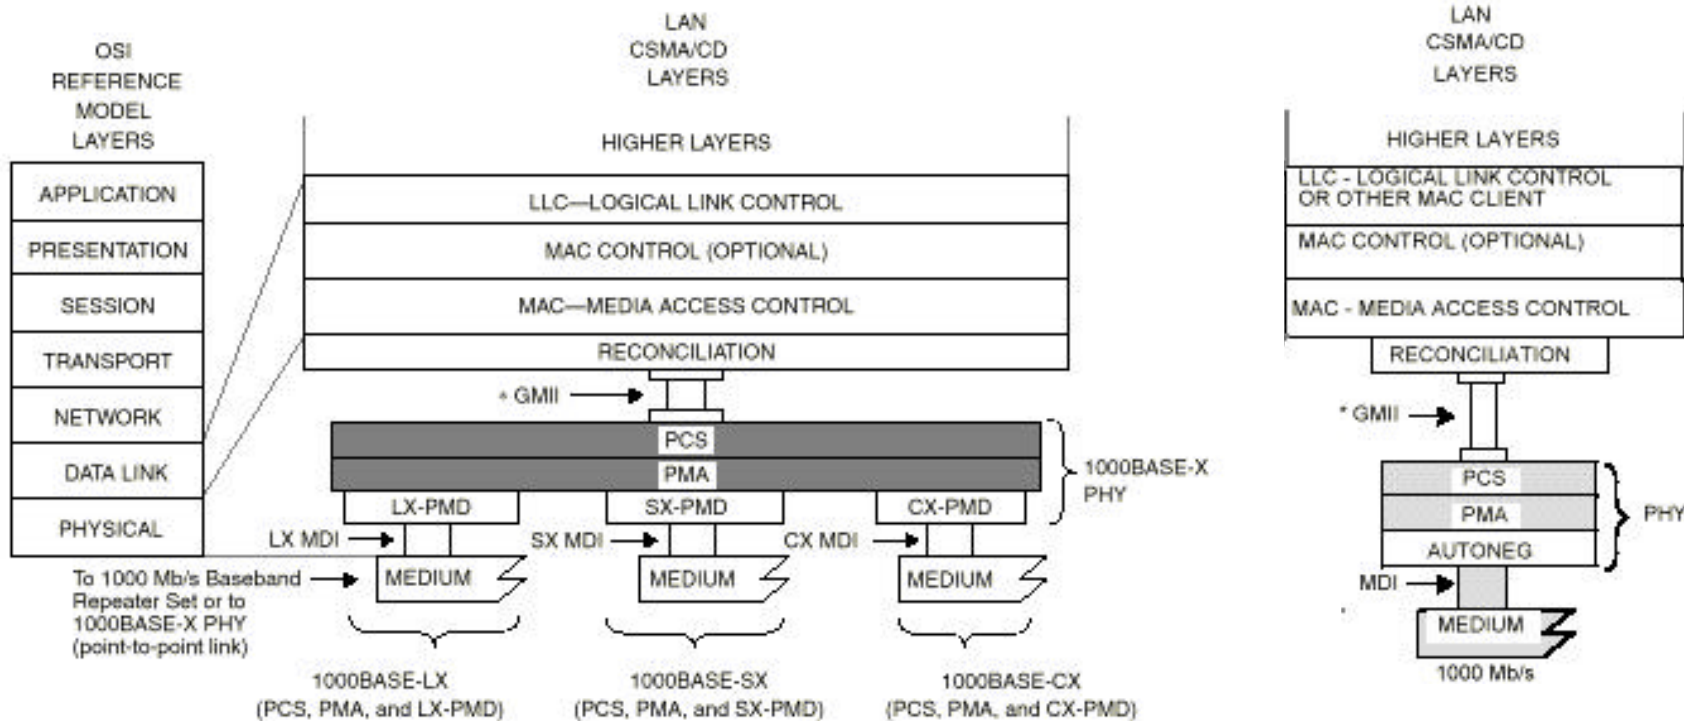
OSI REFERENCE MODEL LAYERS

APPLICATION
PRESENTATION
SESSION
TRANSPORT
NETWORK
DATA LINK
PHYSICAL

LAN CSMA/CD LAYERS

HIGHER LAYERS
LLC—LOGICAL LINK CONTROL
MAC CONTROL (OPTIONAL)
MAC—MEDIA ACCESS CONTROL
RECONCILIATION
* GMII
PCS
PMA
1000BASE-X PHY
LX-PMD
SX-PMD
CX-PMD
LX MDI
SX MDI
CX MDI
MEDIUM
MEDIUM
MEDIUM
To 1000 Mb/s Baseband Repeater Set or to 1000BASE-X PHY (point-to-point link)

1000BASE-LX (PCS, PMA, and LX-PMD)
1000BASE-SX (PCS, PMA, and SX-PMD)
1000BASE-CX (PCS, PMA, and CX-PMD)

LAN CSMA/CD LAYERS

HIGHER LAYERS
LLC - LOGICAL LINK CONTROL OR OTHER MAC CLIENT
MAC CONTROL (OPTIONAL)
MAC - MEDIA ACCESS CONTROL
RECONCILIATION
* GMII
PCS
PMA
AUTONEG
PHY
MDI
MEDIUM
1000 Mb/s